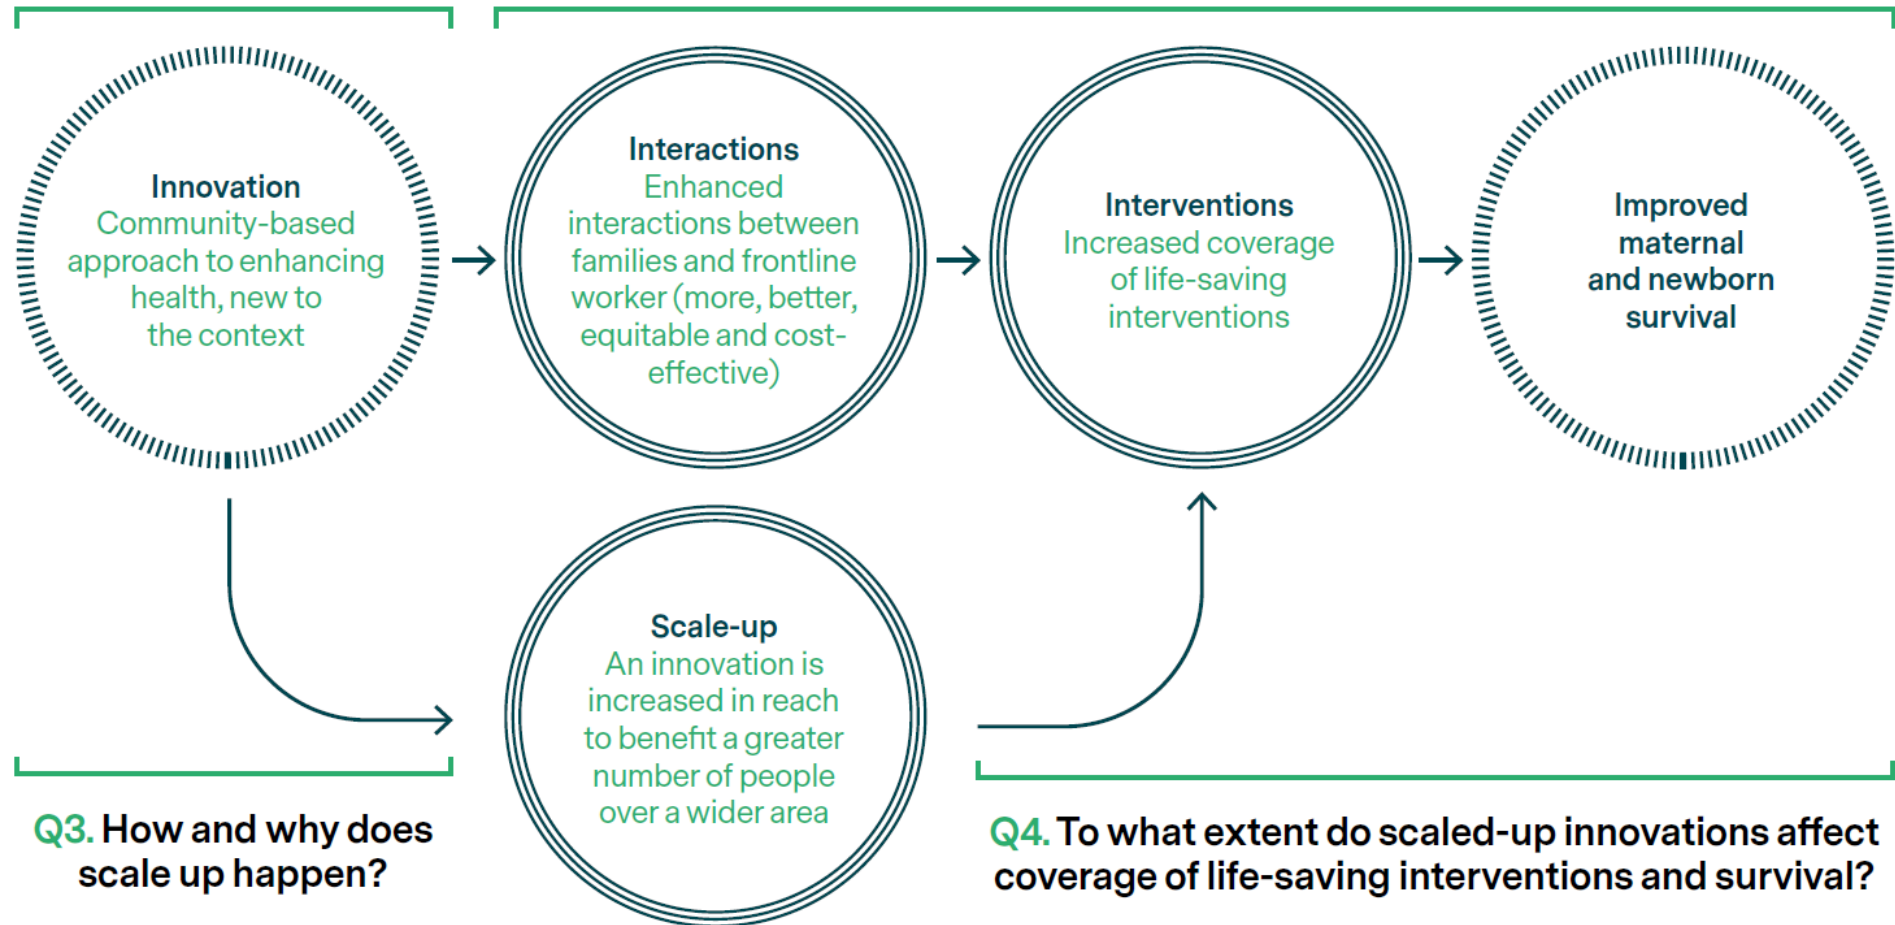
Innovation
Community-based approach to enhancing health, new to the context

Interactions
Enhanced interactions between families and frontline worker (more, better, equitable and cost-effective)

Interventions
Increased coverage of life-saving interventions

Improved maternal and newborn survival

Scale-up
An innovation is increased in reach to benefit a greater number of people over a wider area

Q3. How and why does scale up happen?

Q4. To what extent do scaled-up innovations affect coverage of life-saving interventions and survival?